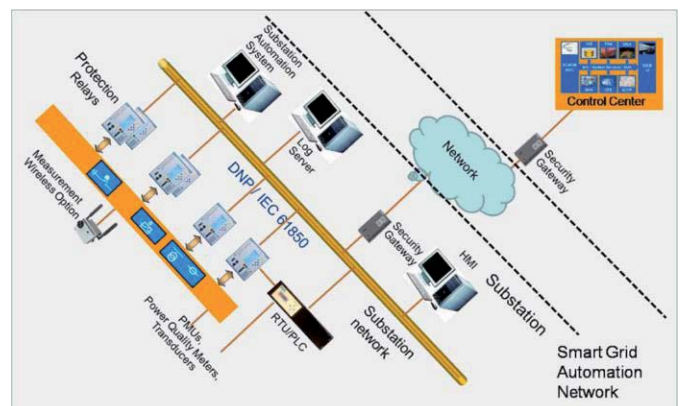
Protection Relays

Substation Automation System

Log Server

DNP / IEC 61850

Measurement Wireless Option

PMUs, Power Quality Meters, Transducers

RTU/PLC

Security Gateway

HMI

Substation network

Network

Substation

Security Gateway

Control Center

Smart Grid Automation Network